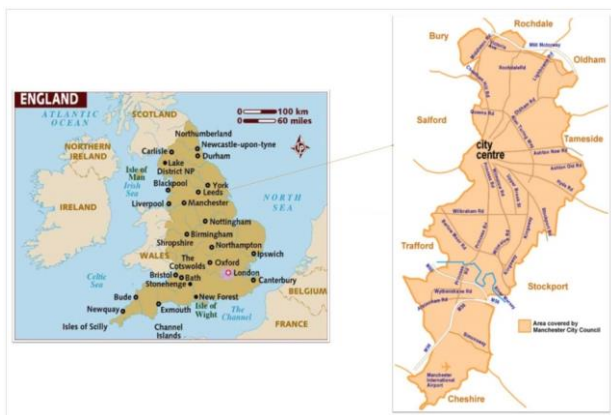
ENGLAND

0 100 km
0 60 miles

ATLANTIC OCEAN
SCOTLAND
NORTHERN IRELAND
Northumberland
Carlisle
Newcastle-upon-tyne
Lake District NP
Durham
Isle of Man
Irish Sea
Blackpool
York
Leeds
Liverpool
Manchester
NORTH SEA
IRELAND
Nottingham
Birmingham
Shropshire
Northampton
WALES
Ipswich
The Cotswolds
Oxford
Bristol
Bath
London
Stonehenge
Canterbury
Celtic Sea
New Forest
Bude
Exmouth
Isle of Wight
The Channel
Newquay
BELGIUM
Isles of Scilly
Channel Islands
FRANCE

Rochdale
Bury
Oldham
Salford
city centre
Tameside
Trafford
Stockport
Cheshire
Area covered by Manchester City Council
Manchester International Airport
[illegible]